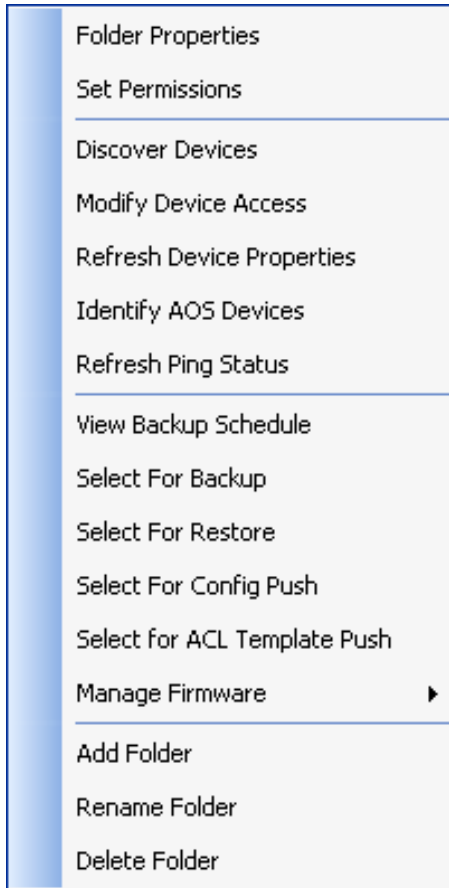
Folder Properties
Set Permissions

Discover Devices
Modify Device Access
Refresh Device Properties
Identify AOS Devices
Refresh Ping Status

View Backup Schedule
Select For Backup
Select For Restore
Select For Config Push
Select for ACL Template Push
Manage Firmware

Add Folder
Rename Folder
Delete Folder